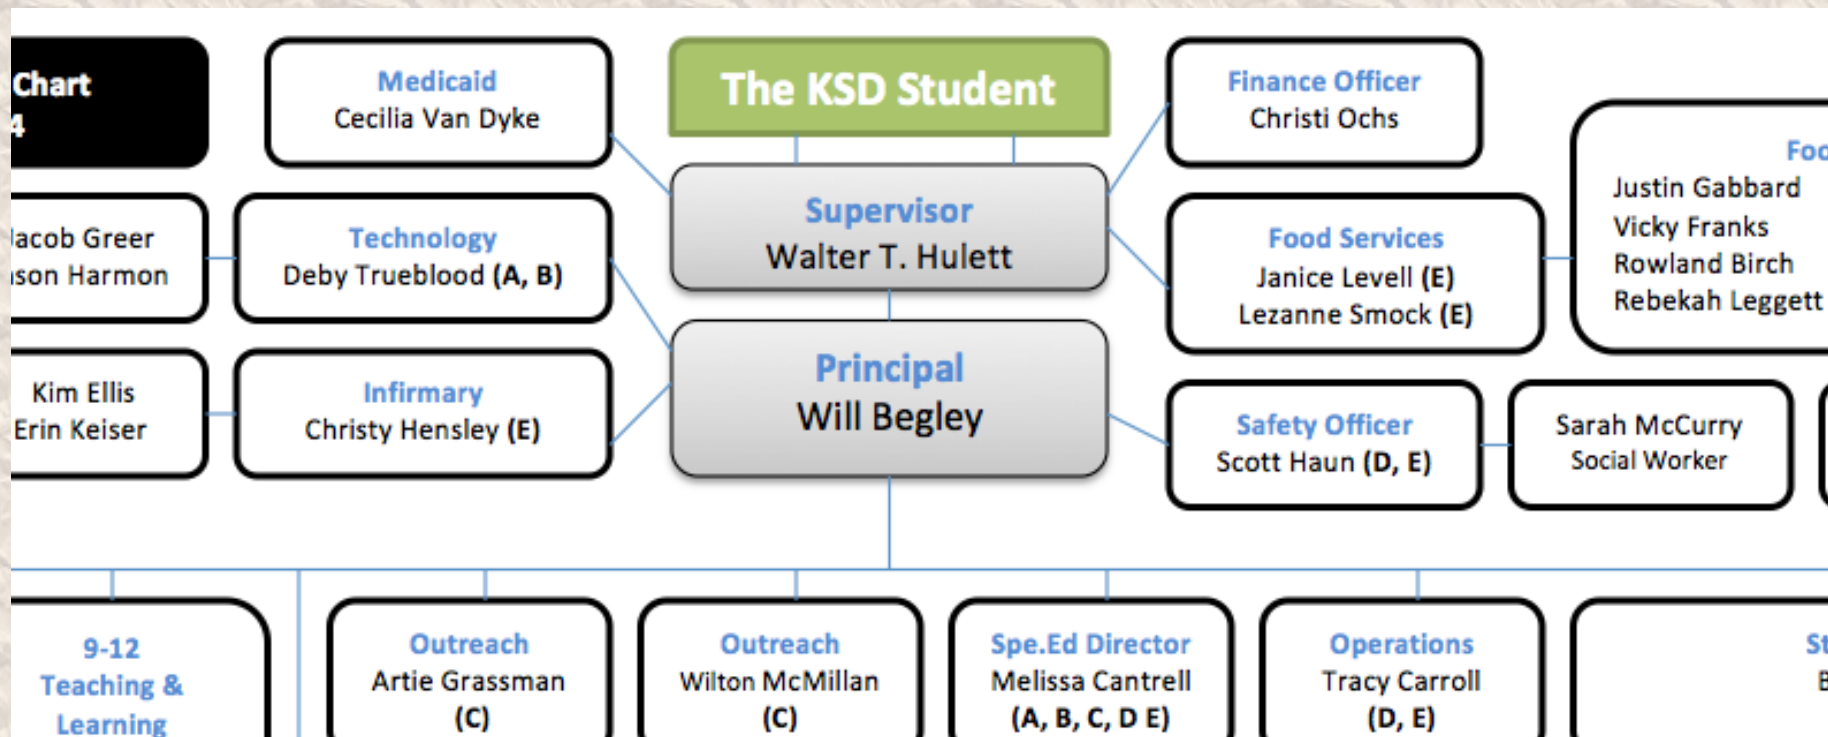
Chart
4

Medicaid
Cecilia Van Dyke

The KSD Student

Finance Officer
Christi Ochs

Foo
Justin Gabbard
Vicky Franks
Rowland Birch
Rebekah Leggett

lacob Greer
son Harmon

Technology
Deby Trueblood (A, B)

Supervisor
Walter T. Hulett

Food Services
Janice Levell (E)
Lezanne Smock (E)

Kim Ellis
Erin Keiser

Infirmary
Christy Hensley (E)

Principal
Will Begley

Safety Officer
Scott Haun (D, E)

Sarah McCurry
Social Worker

9-12
Teaching &
Learning

Outreach
Artie Grassman
(C)

Outreach
Wilton McMillan
(C)

Spe.Ed Director
Melissa Cantrell
(A, B, C, D E)

Operations
Tracy Carroll
(D, E)

St
B